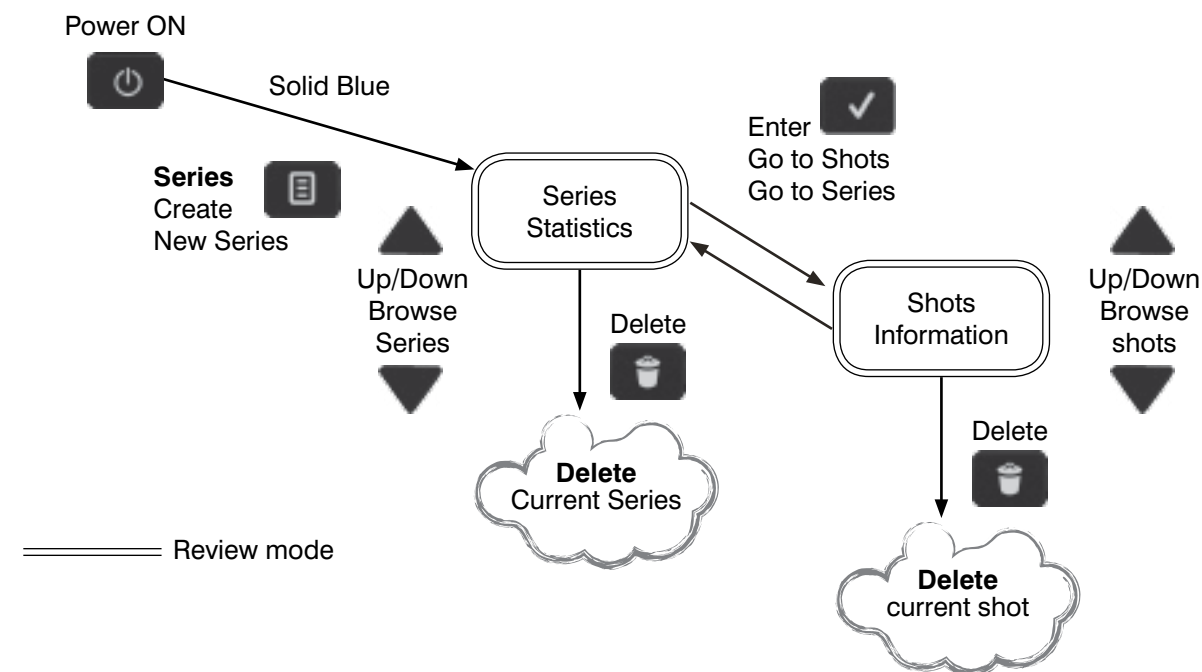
Power ON

Solid Blue

Series
Create
New Series

Up/Down
Browse
Series

Series
Statistics

Enter
Go to Shots
Go to Series

Shots
Information

Up/Down
Browse
shots

Delete

Delete
Current Series

Delete

Delete
current shot

Review mode